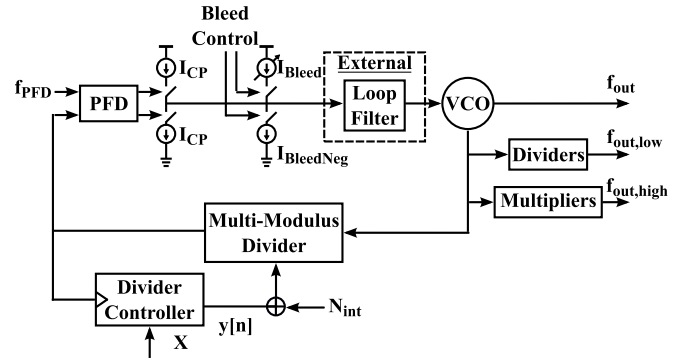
Bleed Control

$f_{PFD}$

PFD

$I_{CP}$

$I_{CP}$

$I_{Bleed}$

$I_{BleedNeg}$

External

Loop Filter

VCO

$f_{out}$

Dividers

$f_{out,low}$

Multipliers

$f_{out,high}$

Multi-Modulus Divider

Divider Controller

X

y[n]

$N_{int}$